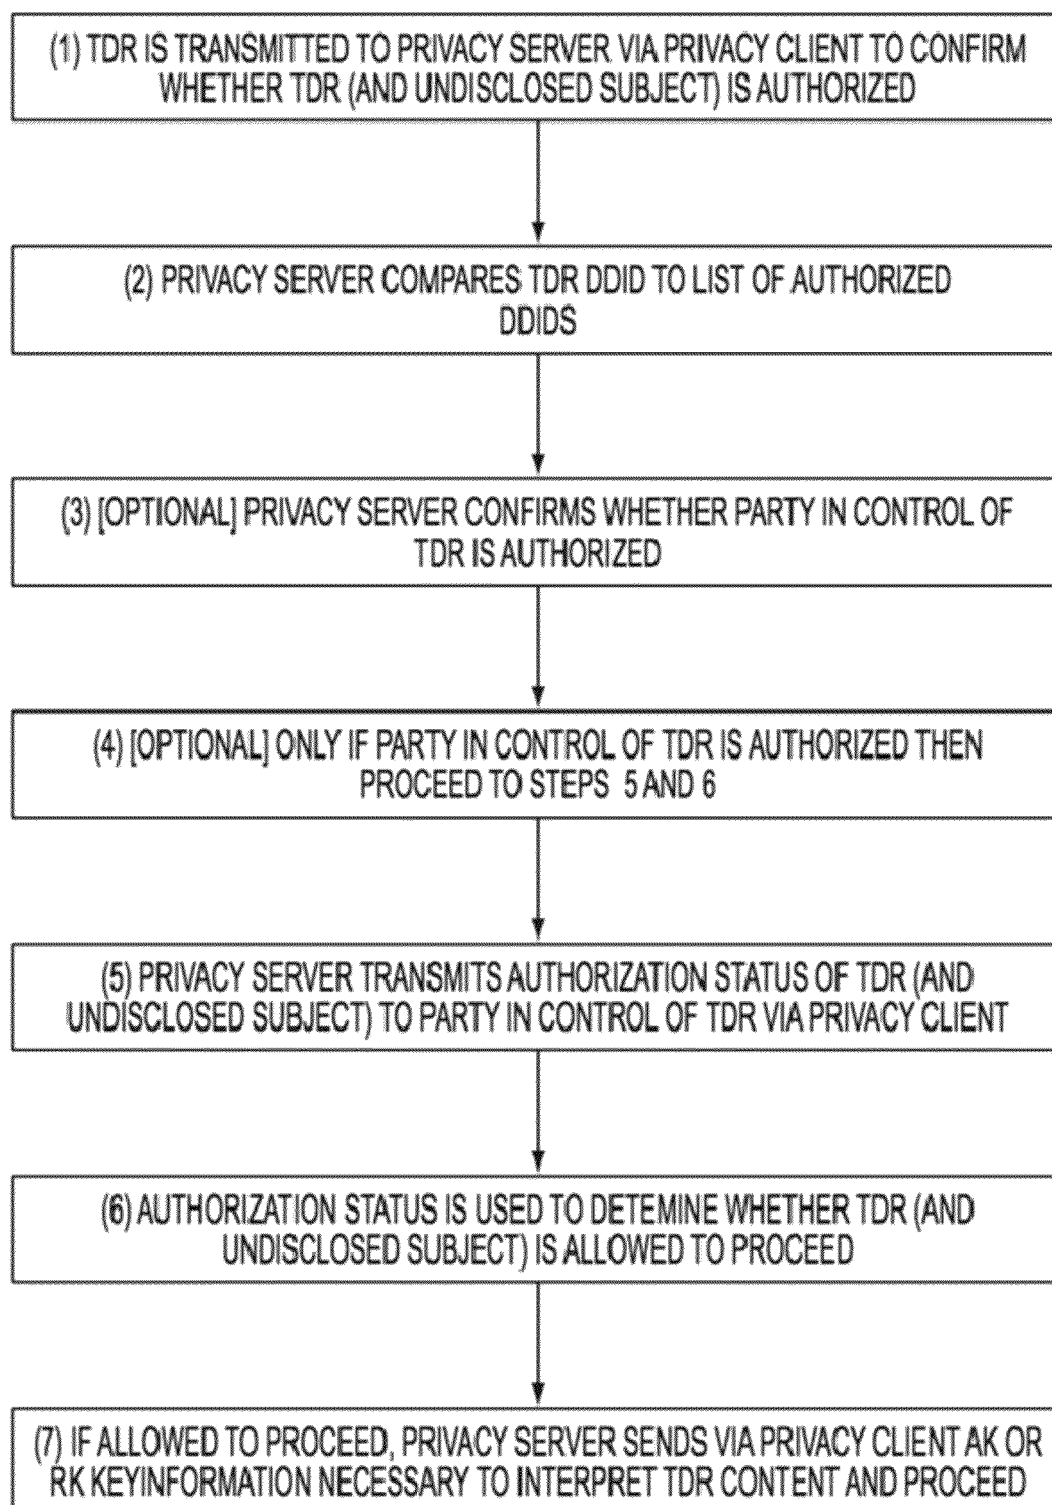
(1) TDR IS TRANSMITTED TO PRIVACY SERVER VIA PRIVACY CLIENT TO CONFIRM WHETHER TDR (AND UNDISCLOSED SUBJECT) IS AUTHORIZED

(2) PRIVACY SERVER COMPARES TDR DDID TO LIST OF AUTHORIZED DDIDS

(3) [OPTIONAL] PRIVACY SERVER CONFIRMS WHETHER PARTY IN CONTROL OF TDR IS AUTHORIZED

(4) [OPTIONAL] ONLY IF PARTY IN CONTROL OF TDR IS AUTHORIZED THEN PROCEED TO STEPS 5 AND 6

(5) PRIVACY SERVER TRANSMITS AUTHORIZATION STATUS OF TDR (AND UNDISCLOSED SUBJECT) TO PARTY IN CONTROL OF TDR VIA PRIVACY CLIENT

(6) AUTHORIZATION STATUS IS USED TO DETEMINE WHETHER TDR (AND UNDISCLOSED SUBJECT) IS ALLOWED TO PROCEED

(7) IF ALLOWED TO PROCEED, PRIVACY SERVER SENDS VIA PRIVACY CLIENT AK OR RK KEYINFORMATION NECESSARY TO INTERPRET TDR CONTENT AND PROCEED